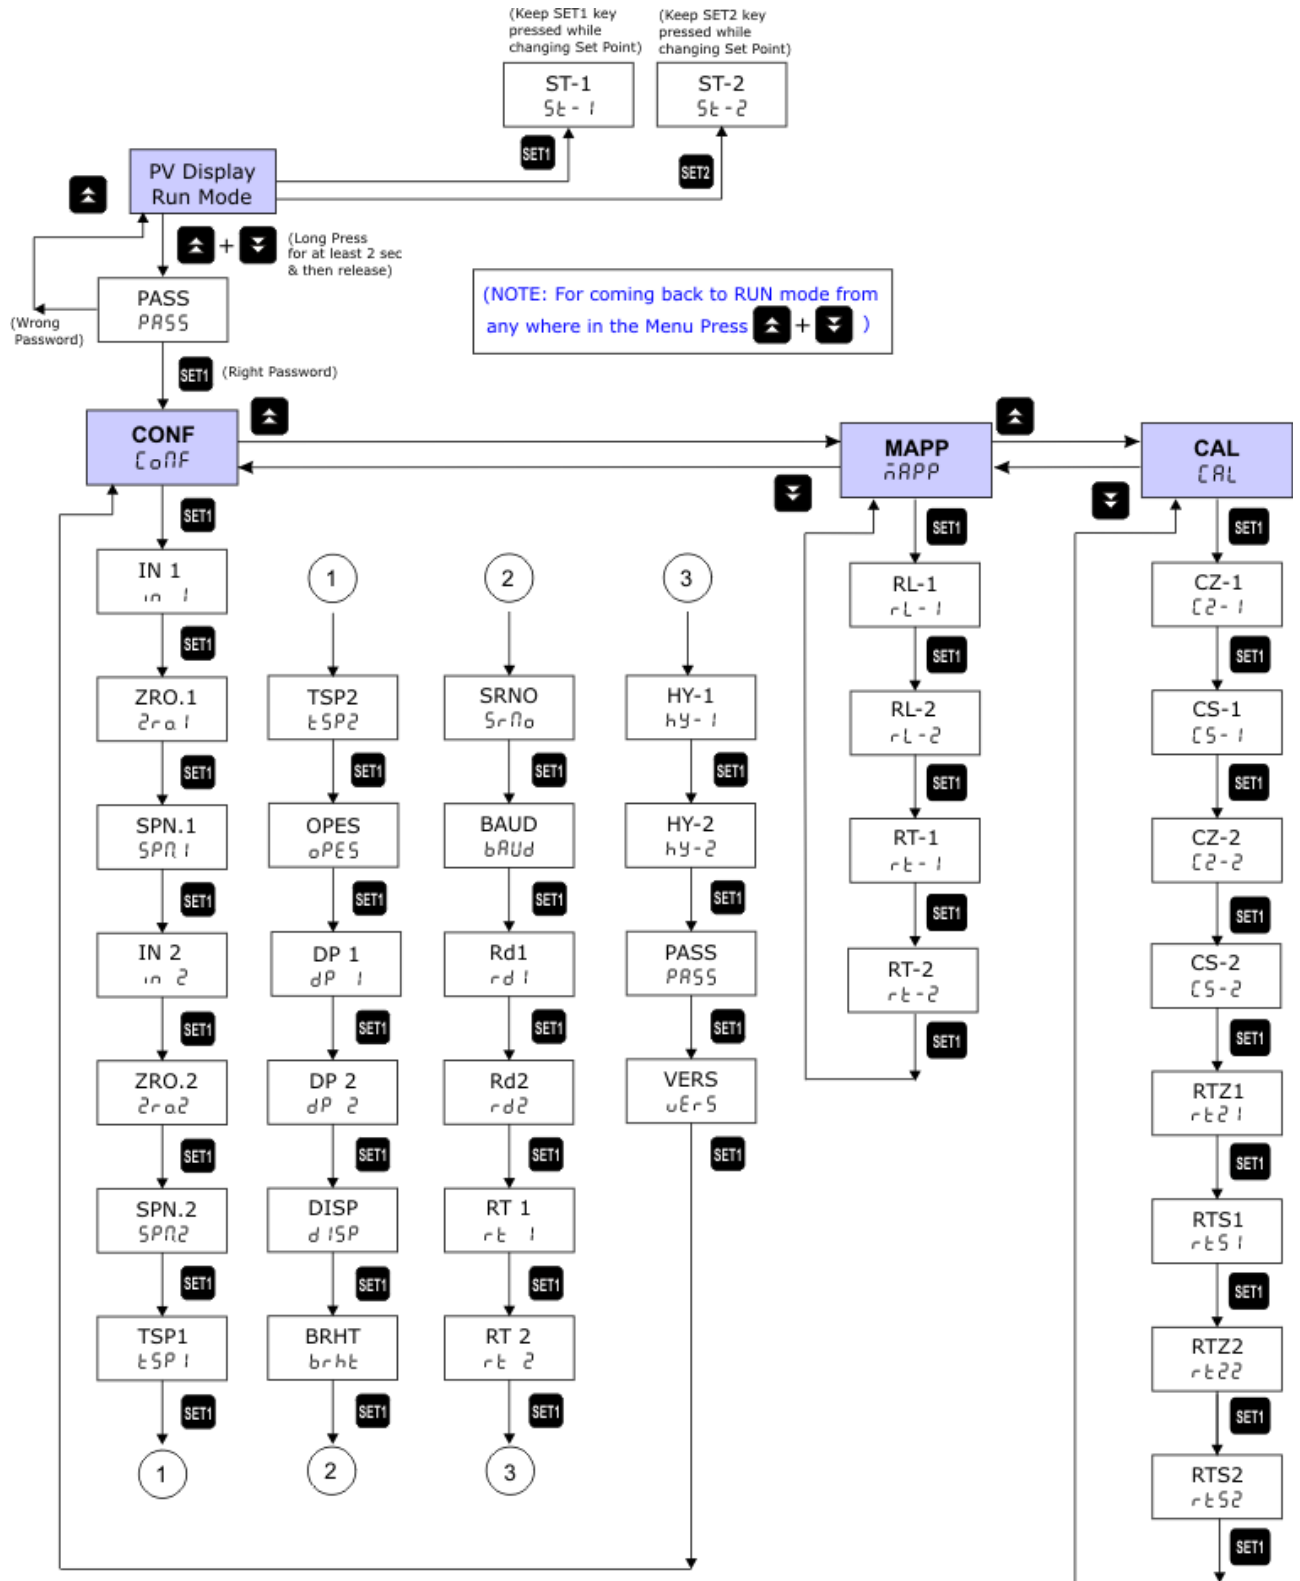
(Keep SET1 key pressed while changing Set Point)

(Keep SET2 key pressed while changing Set Point)

ST-1
St - 1

ST-2
St - 2

SET1

SET2

PV Display
Run Mode

+ (Long Press for at least 2 sec & then release)

(Wrong Password)

PASS
PASS

SET1 (Right Password)

(NOTE: For coming back to RUN mode from any where in the Menu Press + )

CONF
ConF

MAPP
MAPP

CAL
CAL

SET1

IN 1
in 1

SET1

ZRO.1
Zro1

SET1

SPN.1
SPn1

SET1

IN 2
in 2

SET1

ZRO.2
Zro2

SET1

SPN.2
SPn2

SET1

TSP1
tSP1

SET1

1

1

TSP2
tSP2

SET1

OPES
oPES

SET1

DP 1
dP 1

SET1

DP 2
dP 2

SET1

DISP
dISP

SET1

BRHT
brht

SET1

2

2

SRNO
SrNo

SET1

BAUD
bAUd

SET1

Rd1
rd1

SET1

Rd2
rd2

SET1

RT 1
rt 1

SET1

RT 2
rt 2

SET1

3

3

HY-1
hy-1

SET1

HY-2
hy-2

SET1

PASS
PASS

SET1

VERS
uErS

SET1

SET1

RL-1
rL-1

SET1

RL-2
rL-2

SET1

RT-1
rt-1

SET1

RT-2
rt-2

SET1

SET1

CZ-1
CZ-1

SET1

CS-1
CS-1

SET1

CZ-2
CZ-2

SET1

CS-2
CS-2

SET1

RTZ1
rtZ1

SET1

RTS1
rtS1

SET1

RTZ2
rtZ2

SET1

RTS2
rtS2

SET1